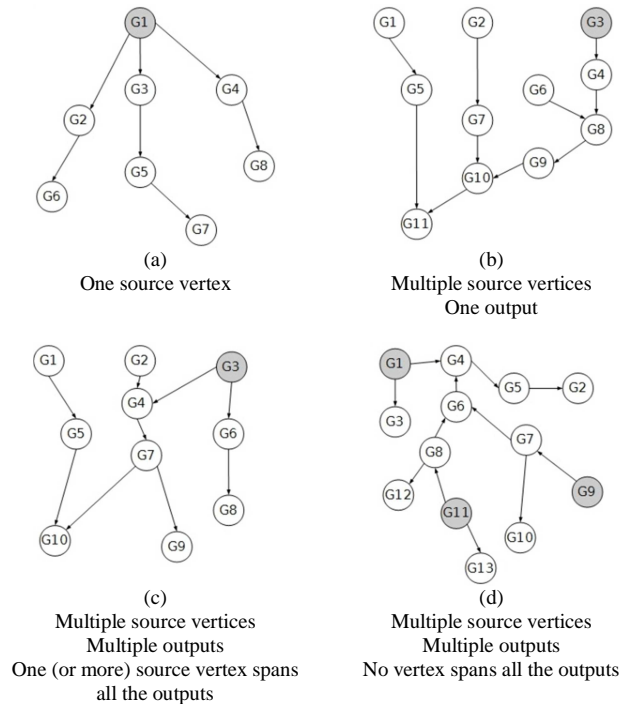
G1
G2
G3
G4
G6
G5
G8
G7

(a)
One source vertex

G1
G2
G3
G5
G4
G6
G7
G8
G9
G10
G11

(b)
Multiple source vertices
One output

G1
G2
G3
G4
G5
G6
G7
G8
G10
G9

(c)
Multiple source vertices
Multiple outputs
One (or more) source vertex spans all the outputs

G1
G4
G5
G2
G3
G6
G7
G8
G12
G9
G11
G10
G13

(d)
Multiple source vertices
Multiple outputs
No vertex spans all the outputs